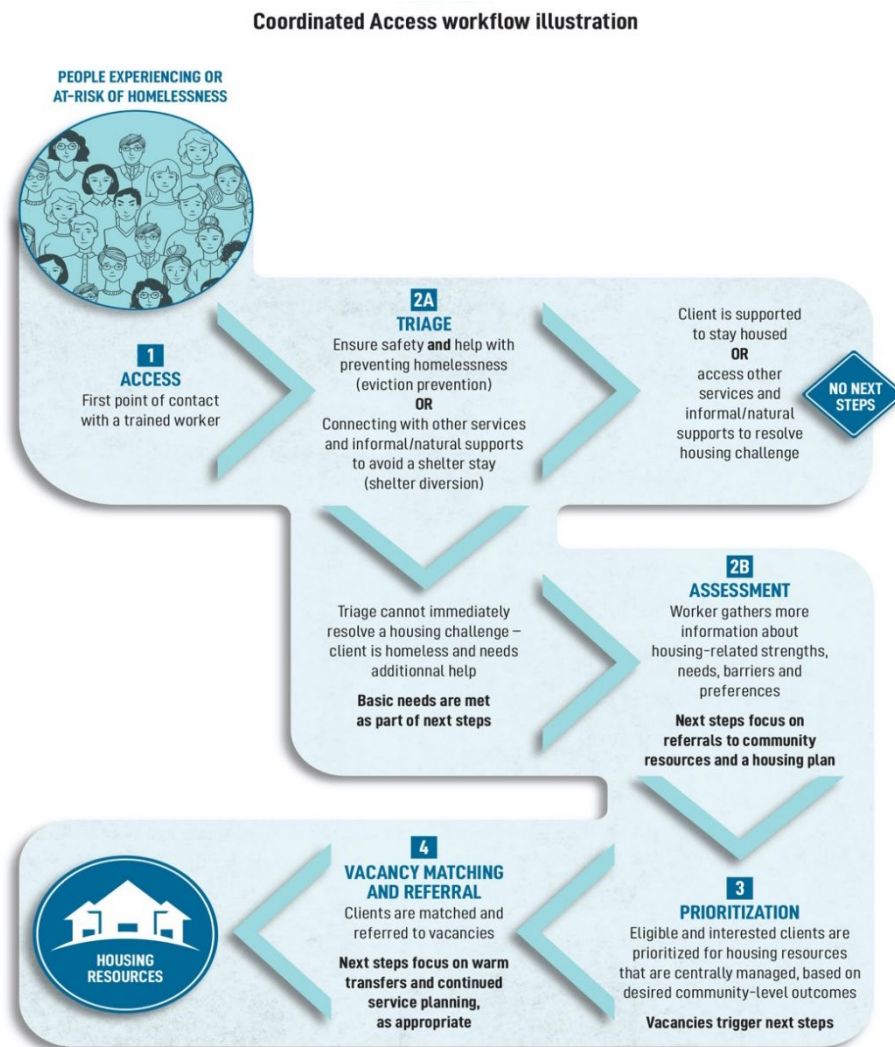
Coordinated Access workflow illustration

PEOPLE EXPERIENCING OR AT-RISK OF HOMELESSNESS

1
ACCESS
First point of contact with a trained worker

2A
TRIAGE
Ensure safety and help with preventing homelessness (eviction prevention)
OR
Connecting with other services and informal/natural supports to avoid a shelter stay (shelter diversion)

Client is supported to stay housed
OR
access other services and informal/natural supports to resolve housing challenge

NO NEXT STEPS

Triage cannot immediately resolve a housing challenge – client is homeless and needs additionnal help

Basic needs are met as part of next steps

2B
ASSESSMENT
Worker gathers more information about housing-related strengths, needs, barriers and preferences

Next steps focus on referrals to community resources and a housing plan

3
PRIORITIZATION
Eligible and interested clients are prioritized for housing resources that are centrally managed, based on desired community-level outcomes

Vacancies trigger next steps

4
VACANCY MATCHING AND REFERRAL
Clients are matched and referred to vacancies

Next steps focus on warm transfers and continued service planning, as appropriate

HOUSING RESOURCES